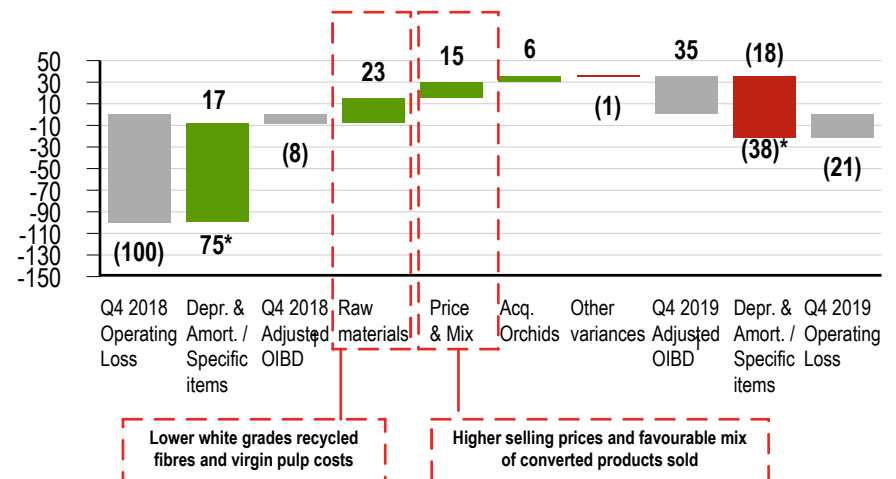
50
30
10
-10
-30
-50
-70
-90
-110
-130
-150

(100)
17
75*
(8)
23
15
6
(1)
35
(18)
(38)*
(21)

Q4 2018 Operating Loss
Depr. & Amort. / Specific items
Q4 2018 Adjusted OIBD
Raw materials
Price & Mix
Acq. Orchids
Other variances
Q4 2019 Adjusted OIBD
Depr. & Amort. / Specific items
Q4 2019 Operating Loss

Lower white grades recycled fibres and virgin pulp costs

Higher selling prices and favourable mix of converted products sold